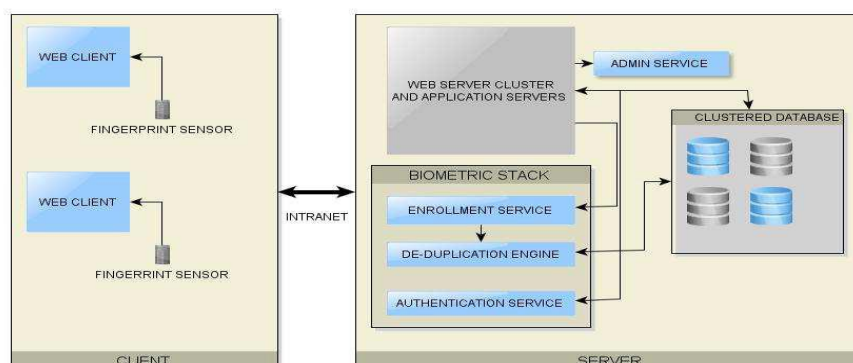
WEB CLIENT

FINGERPRINT SENSOR

WEB CLIENT

FINGERRINT SENSOR

CLIENT

INTRANET

WEB SERVER CLUSTER AND APPLICATION SERVERS

ADMIN SERVICE

CLUSTERED DATABASE

BIOMETRIC STACK

ENROLLMENT SERVICE

DE-DUPLICATION ENGINE

AUTHENTICATION SERVICE

SERVER